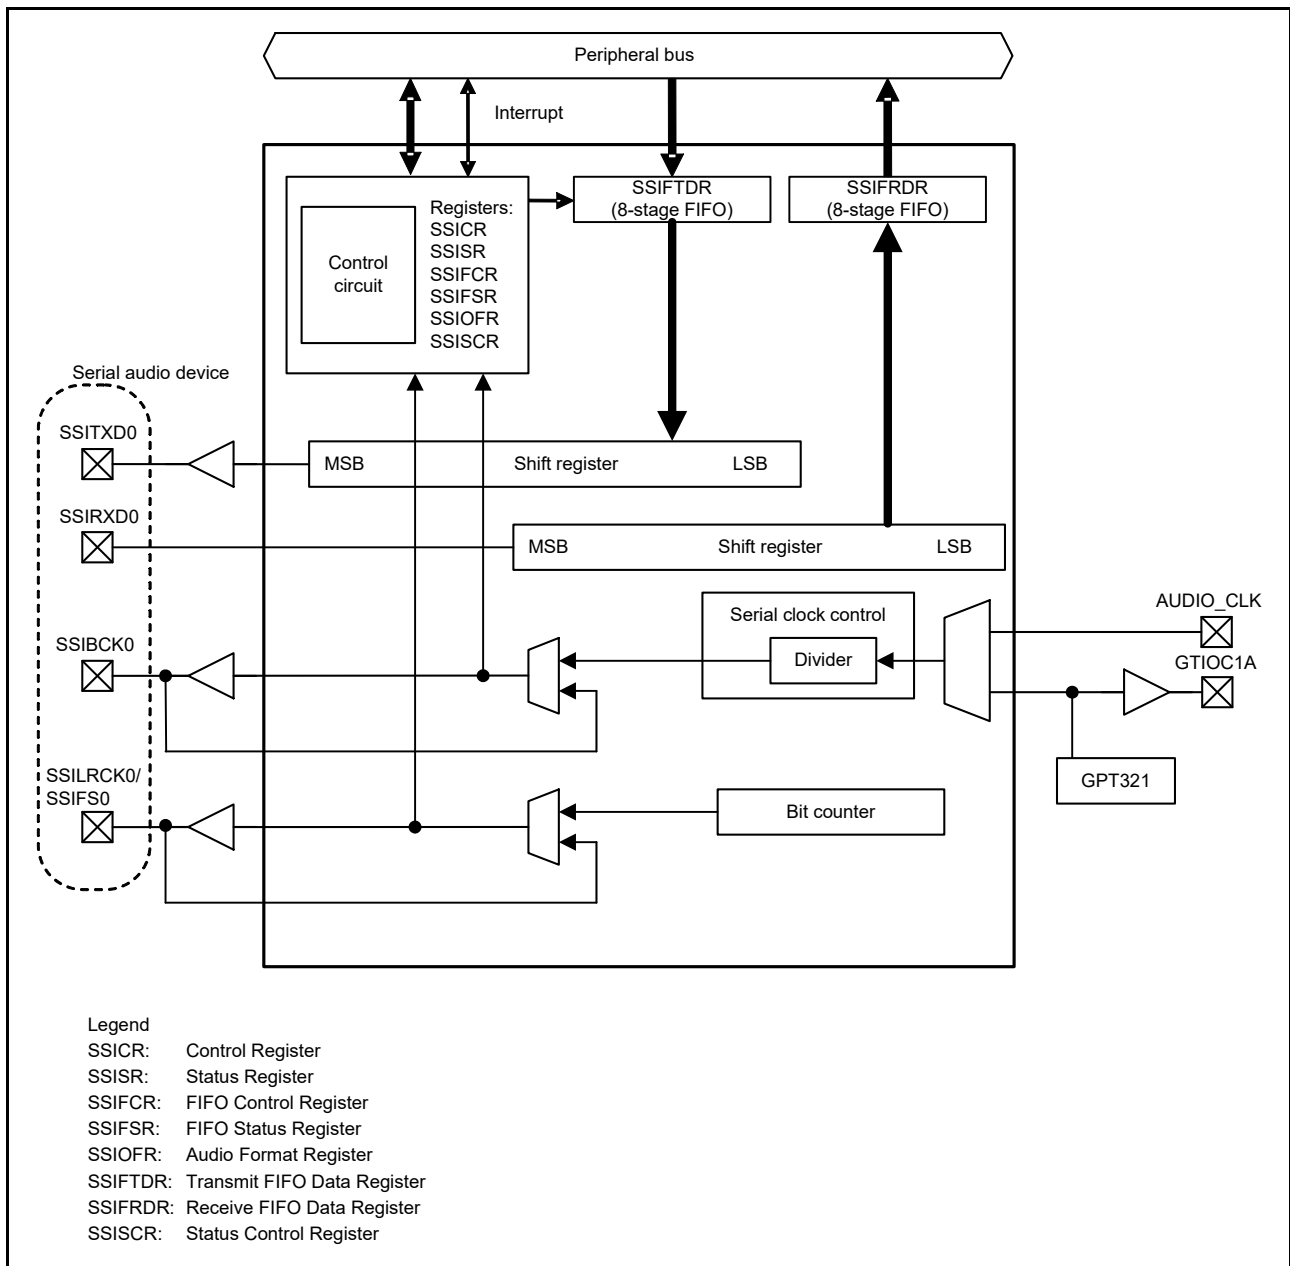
Peripheral bus

Interrupt

Control circuit

Registers:
SSICR
SSISR
SSIFCR
SSIFSR
SSIOFR
SSISCR

SSIFTDR
(8-stage FIFO)

SSIFRDR
(8-stage FIFO)

Serial audio device

SSITXD0

MSB Shift register LSB

SSIRXD0

MSB Shift register LSB

Serial clock control

Divider

AUDIO_CLK

SSIBCK0

GTIOC1A

SSILRCK0/
SSIFS0

GPT321

Bit counter

Legend
SSICR: Control Register
SSISR: Status Register
SSIFCR: FIFO Control Register
SSIFSR: FIFO Status Register
SSIOFR: Audio Format Register
SSIFTDR: Transmit FIFO Data Register
SSIFRDR: Receive FIFO Data Register
SSISCR: Status Control Register